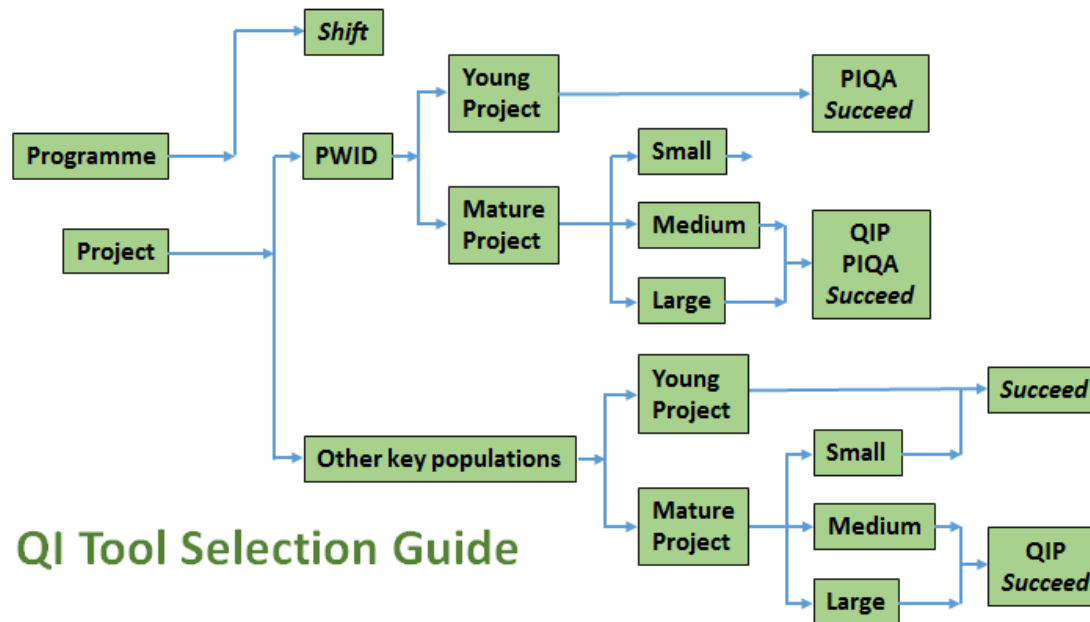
Shift

Programme

Young Project

PIQA
Succeed

PWID

Small

Project

Mature Project

Medium

QIP
PIQA
Succeed

Large

Young Project

Succeed

Other key populations

Small

Mature Project

Medium

QI Tool Selection Guide

QIP
Succeed

Large